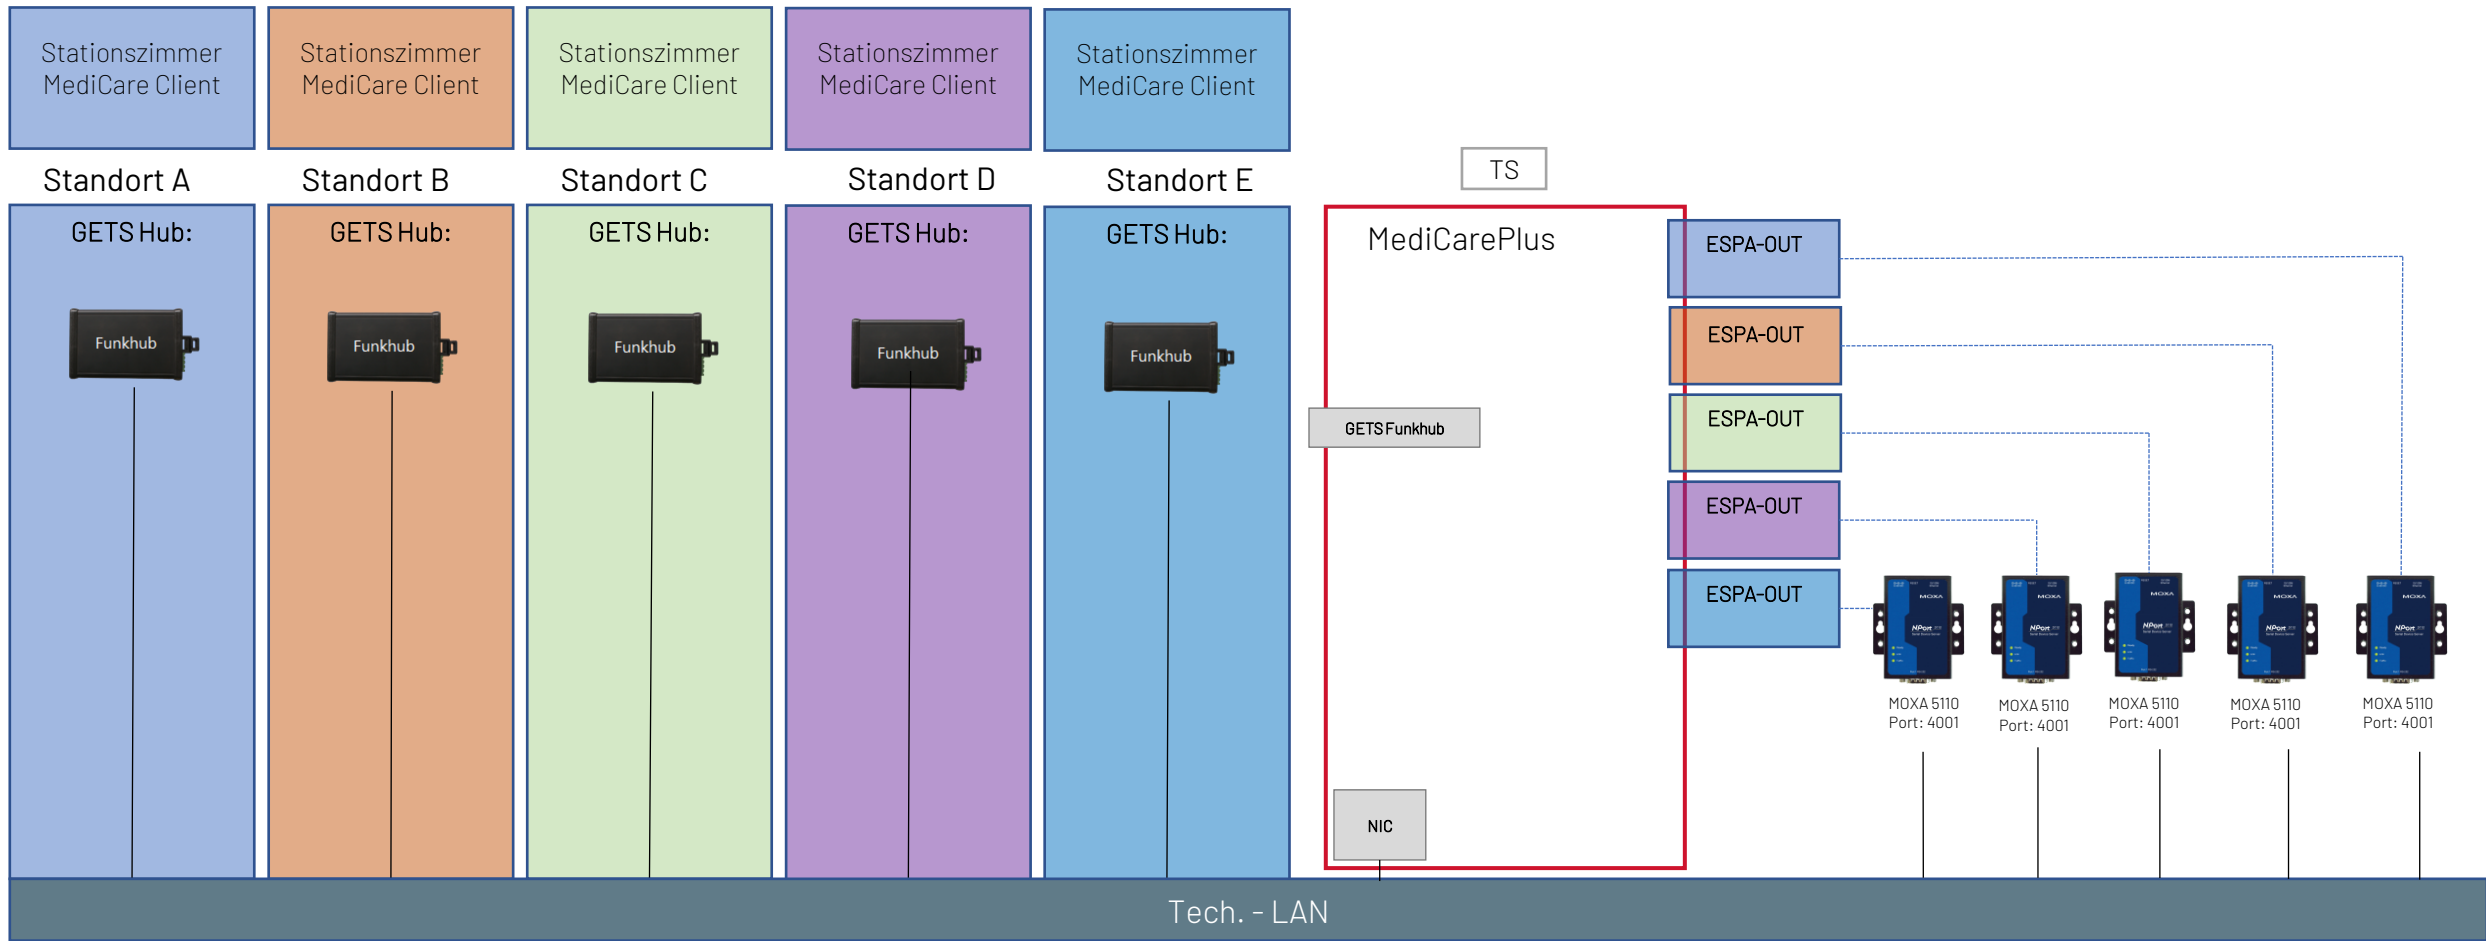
Stationszimmer MediCare Client

Stationszimmer MediCare Client

Stationszimmer MediCare Client

Stationszimmer MediCare Client

Stationszimmer MediCare Client

Standort A

Standort B

Standort C

Standort D

Standort E

GETS Hub:

Funkhub

GETS Hub:

Funkhub

GETS Hub:

Funkhub

GETS Hub:

Funkhub

GETS Hub:

Funkhub

TS

MediCarePlus

GETS Funkhub

NIC

ESPA-OUT

ESPA-OUT

ESPA-OUT

ESPA-OUT

ESPA-OUT

MOXA 5110
Port: 4001

MOXA 5110
Port: 4001

MOXA 5110
Port: 4001

MOXA 5110
Port: 4001

MOXA 5110
Port: 4001

Tech. - LAN